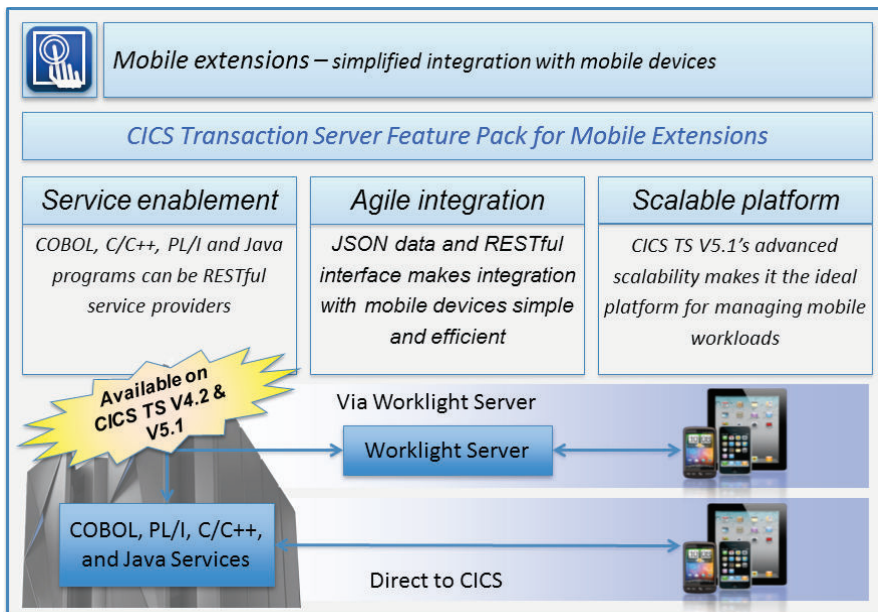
Mobile extensions – simplified integration with mobile devices

CICS Transaction Server Feature Pack for Mobile Extensions

Service enablement

COBOL, C/C++, PL/I and Java programs can be RESTful service providers

Agile integration

JSON data and RESTful interface makes integration with mobile devices simple and efficient

Scalable platform

CICS TS V5.1's advanced scalability makes it the ideal platform for managing mobile workloads

Available on CICS TS V4.2 & V5.1

Via Worklight Server

Worklight Server

COBOL, PL/I, C/C++, and Java Services

Direct to CICS